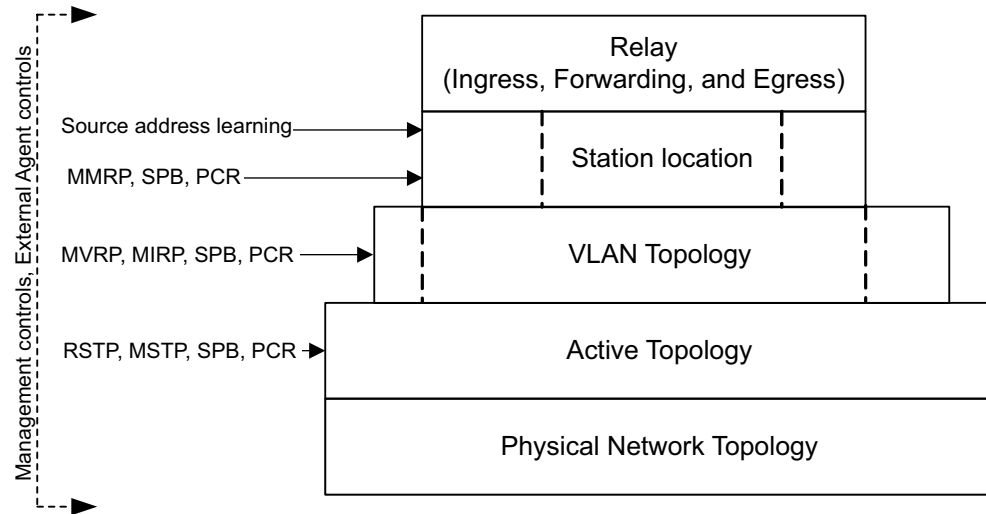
Management controls, External Agent controls

Relay
(Ingress, Forwarding, and Egress)

Source address learning

MMRP, SPB, PCR

Station location

MVRP, MIRP, SPB, PCR

VLAN Topology

RSTP, MSTP, SPB, PCR

Active Topology

Physical Network Topology